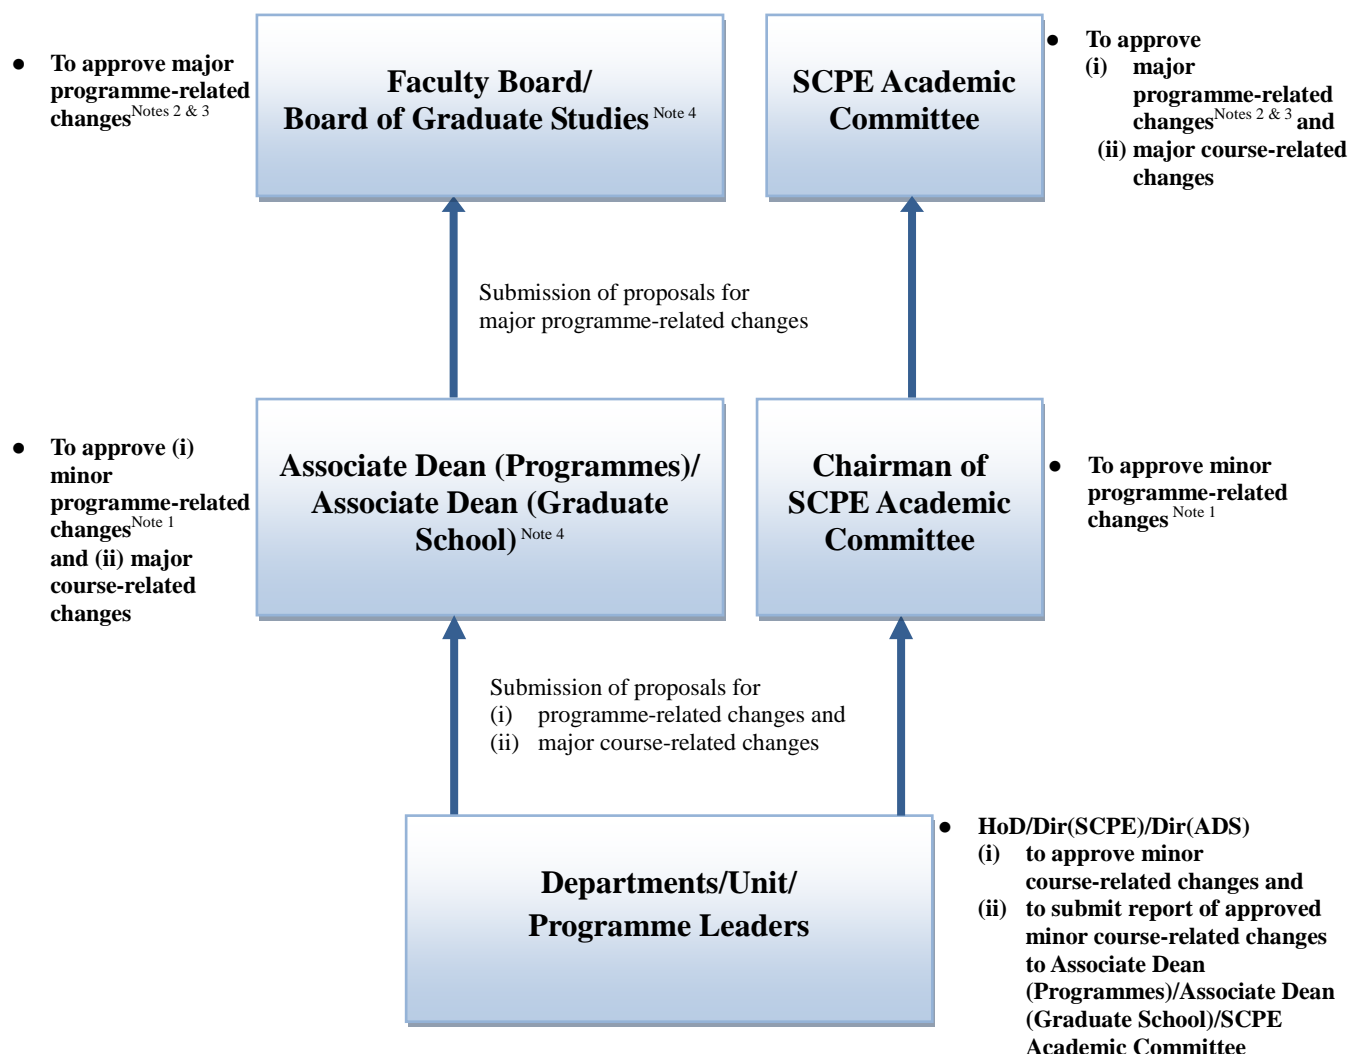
● To approve major programme-related changes$^{\text{Notes 2 \& 3}}$

Faculty Board/ Board of Graduate Studies $^{\text{Note 4}}$

SCPE Academic Committee

● To approve
(i) major programme-related changes$^{\text{Notes 2 \& 3}}$ and
(ii) major course-related changes

Submission of proposals for major programme-related changes

● To approve (i) minor programme-related changes$^{\text{Note 1}}$ and (ii) major course-related changes

Associate Dean (Programmes)/ Associate Dean (Graduate School)$^{\text{Note 4}}$

Chairman of SCPE Academic Committee

● To approve minor programme-related changes$^{\text{Note 1}}$

Submission of proposals for
(i) programme-related changes and
(ii) major course-related changes

Departments/Unit/ Programme Leaders

● HoD/Dir(SCPE)/Dir(ADS)
(i) to approve minor course-related changes and
(ii) to submit report of approved minor course-related changes to Associate Dean (Programmes)/Associate Dean (Graduate School)/SCPE Academic Committee